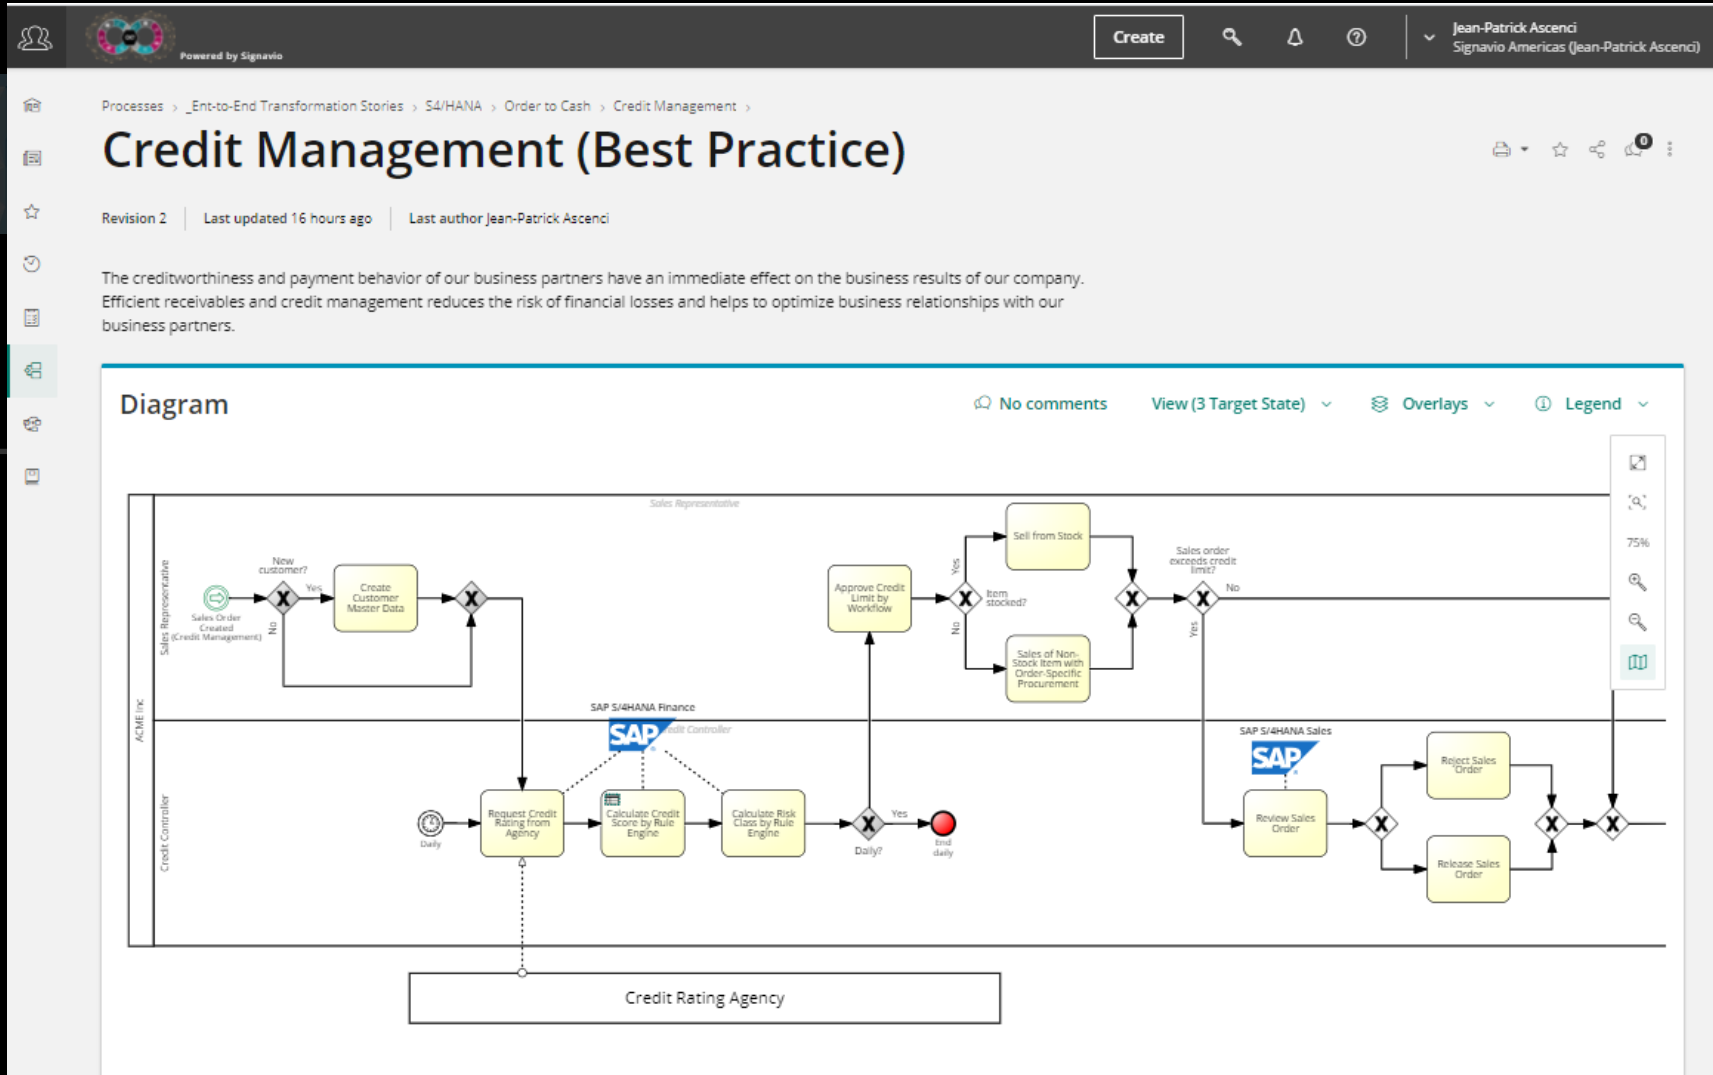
Powered by Signavio

Create

Jean-Patrick Ascenci
Signavio Americas (Jean-Patrick Ascenci)

Processes › _Ent-to-End Transformation Stories › S4/HANA › Order to Cash › Credit Management ›

Credit Management (Best Practice)

0

Revision 2 | Last updated 16 hours ago | Last author Jean-Patrick Ascenci

The creditworthiness and payment behavior of our business partners have an immediate effect on the business results of our company. Efficient receivables and credit management reduces the risk of financial losses and helps to optimize business relationships with our business partners.

Diagram

No comments View (3 Target State) Overlays Legend

75%

Sales Representative

ACME Inc

Sales Representative

Credit Controller

Sales Order Created (Credit Management)

New customer?

Yes

No

Create Customer Master Data

Approve Credit Limit by Workflow

Yes

No

Item stocked?

Sell from Stock

Sales of Non-Stock Item with Order-Specific Procurement

Sales order exceeds credit limit?

No

Yes

SAP S/4HANA Finance

SAP

Credit Controller

Daily

Request Credit Rating from Agency

Calculate Credit Score by Rule Engine

Calculate Risk Class by Rule Engine

Yes

Daily?

End daily

SAP S/4HANA Sales

SAP

Review Sales Order

Reject Sales Order

Release Sales Order

Credit Rating Agency